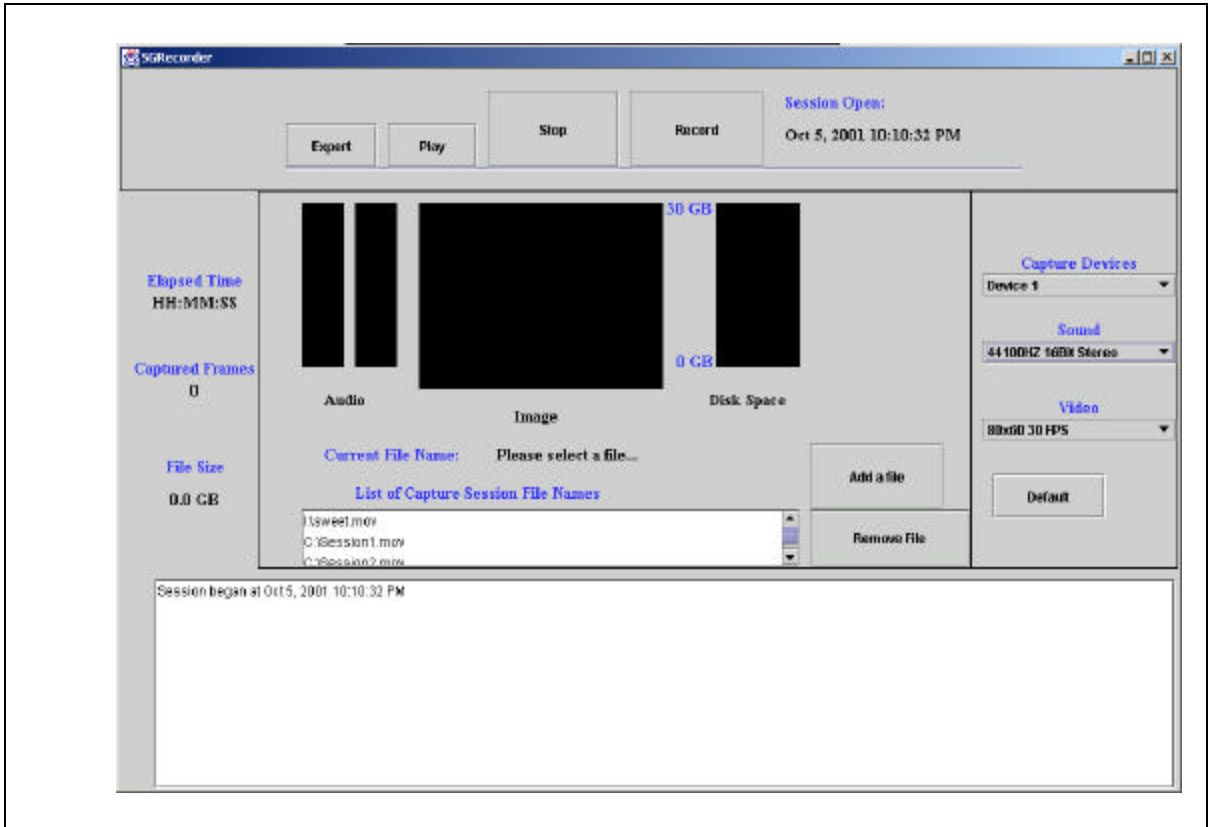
SGRecorder

Export

Play

Stop

Record

Session Open:

Oct 5, 2001 10:10:32 PM

Elapsed Time
HH:MM:SS

Captured Frames
0

File Size
0.0 GB

30 GB

0 GB

Audio

Image

Disk Space

Current File Name:

Please select a file...

List of Capture Session File Names

I:\sweet.mov
C:\Session1.mov
C:\Session2.mov

Add a file

Remove File

Capture Devices
Device 1

Sound
44100HZ 16Bit Stereo

Video
80x60 30 FPS

Default

Session began at Oct 5, 2001 10:10:32 PM